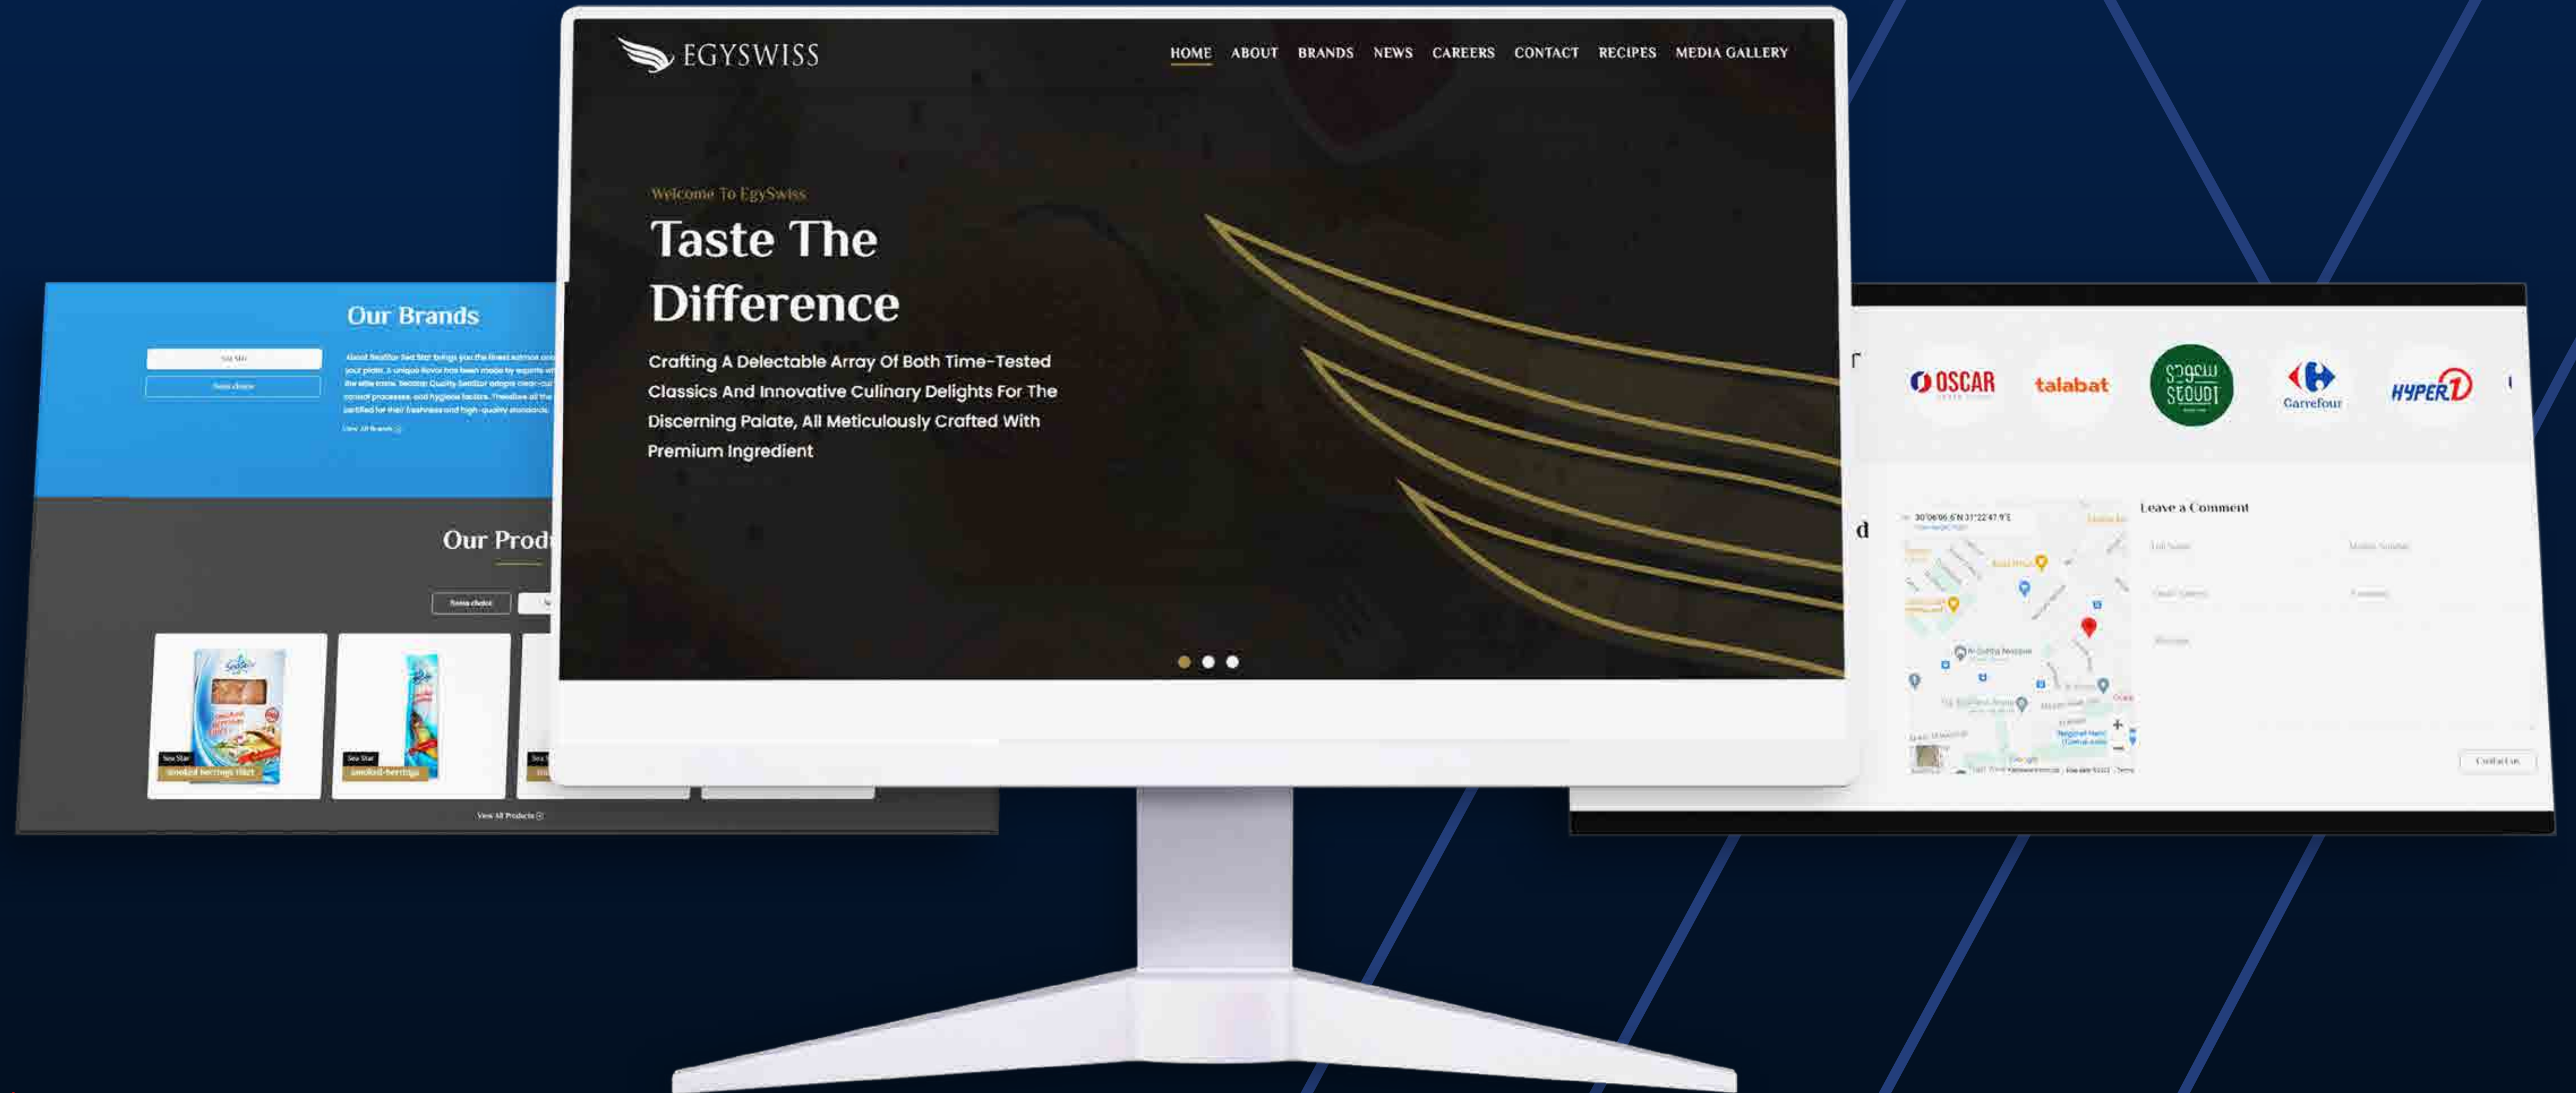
Our Brands

Sea Star

Swiss choice

About SeaStar: Sea Star brings you the finest salmon and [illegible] your plate. A unique flavor has been made by experts with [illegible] the elite there. SeaStar Quality. SeaStar adopts clean-cut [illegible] control processes, and hygiene factors. Therefore all the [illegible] certified for their freshness and high-quality standards.

View All Brands

Our Prod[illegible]

Swiss choice

Sea Star
Smoked herrings fillet

Sea Star
smoked-herrings

View All Products

EGYSWISS

HOME ABOUT BRANDS NEWS CAREERS CONTACT RECIPES MEDIA GALLERY

Welcome To EgySwiss

Taste The Difference

Crafting A Delectable Array Of Both Time-Tested Classics And Innovative Culinary Delights For The Discerning Palate, All Meticulously Crafted With Premium Ingredient

OSCAR talabat سعودي SEOUDI Carrefour HYPER1

d

Leave a Comment

Contact us